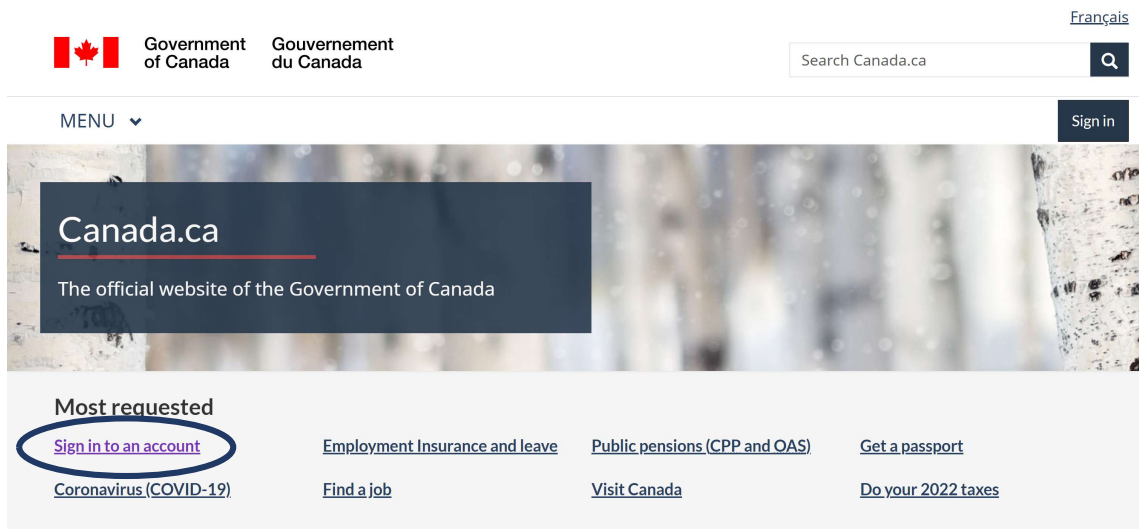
Français

Government of Canada Gouvernement du Canada

Search Canada.ca

MENU

Sign in

Canada.ca

The official website of the Government of Canada

Most requested

Sign in to an account

Employment Insurance and leave

Public pensions (CPP and OAS)

Get a passport

Coronavirus (COVID-19)

Find a job

Visit Canada

Do your 2022 taxes